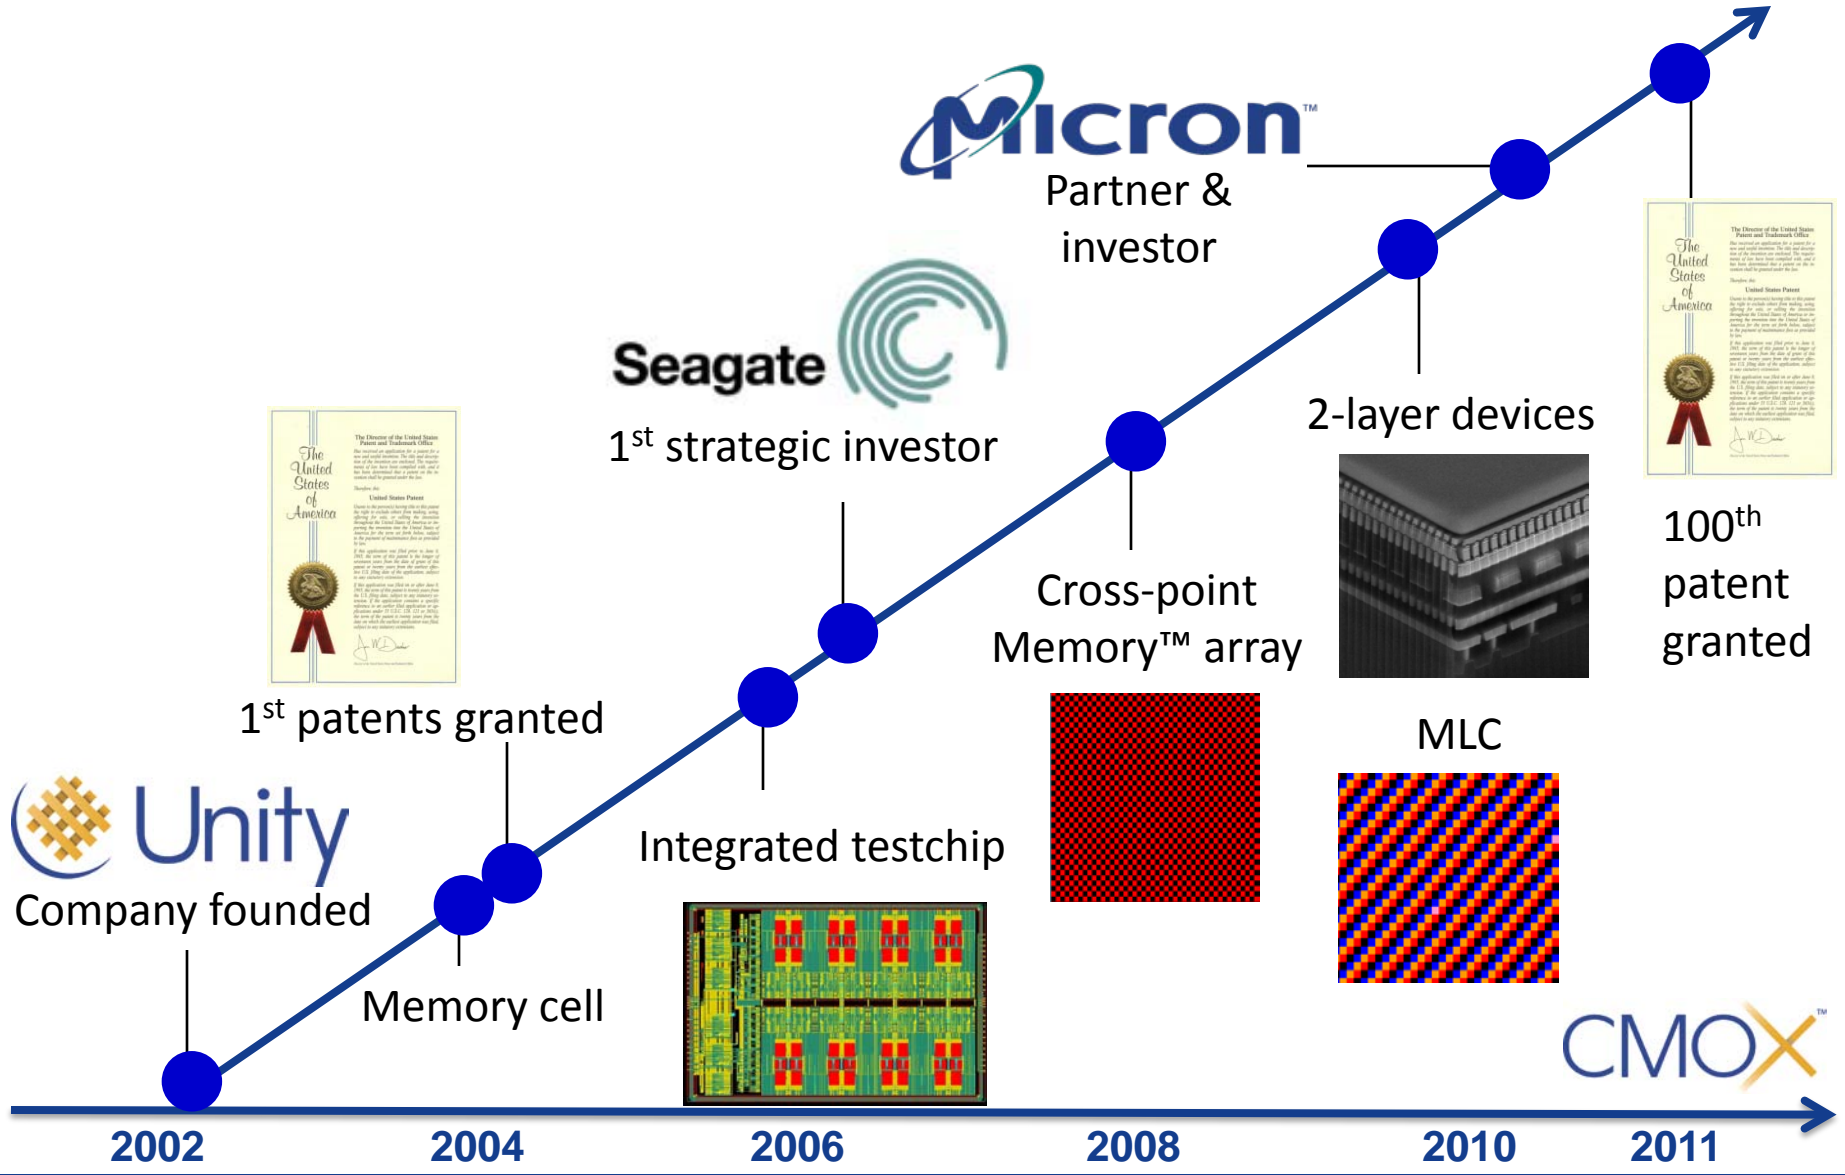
Micron™
Partner & investor

Seagate
$1^{st}$ strategic investor

2-layer devices

The United States of America

$100^{th}$ patent granted

The United States of America

$1^{st}$ patents granted

Cross-point Memory™ array

MLC

Unity
Company founded

Integrated testchip

Memory cell

CMOX™

2002
2004
2006
2008
2010
2011